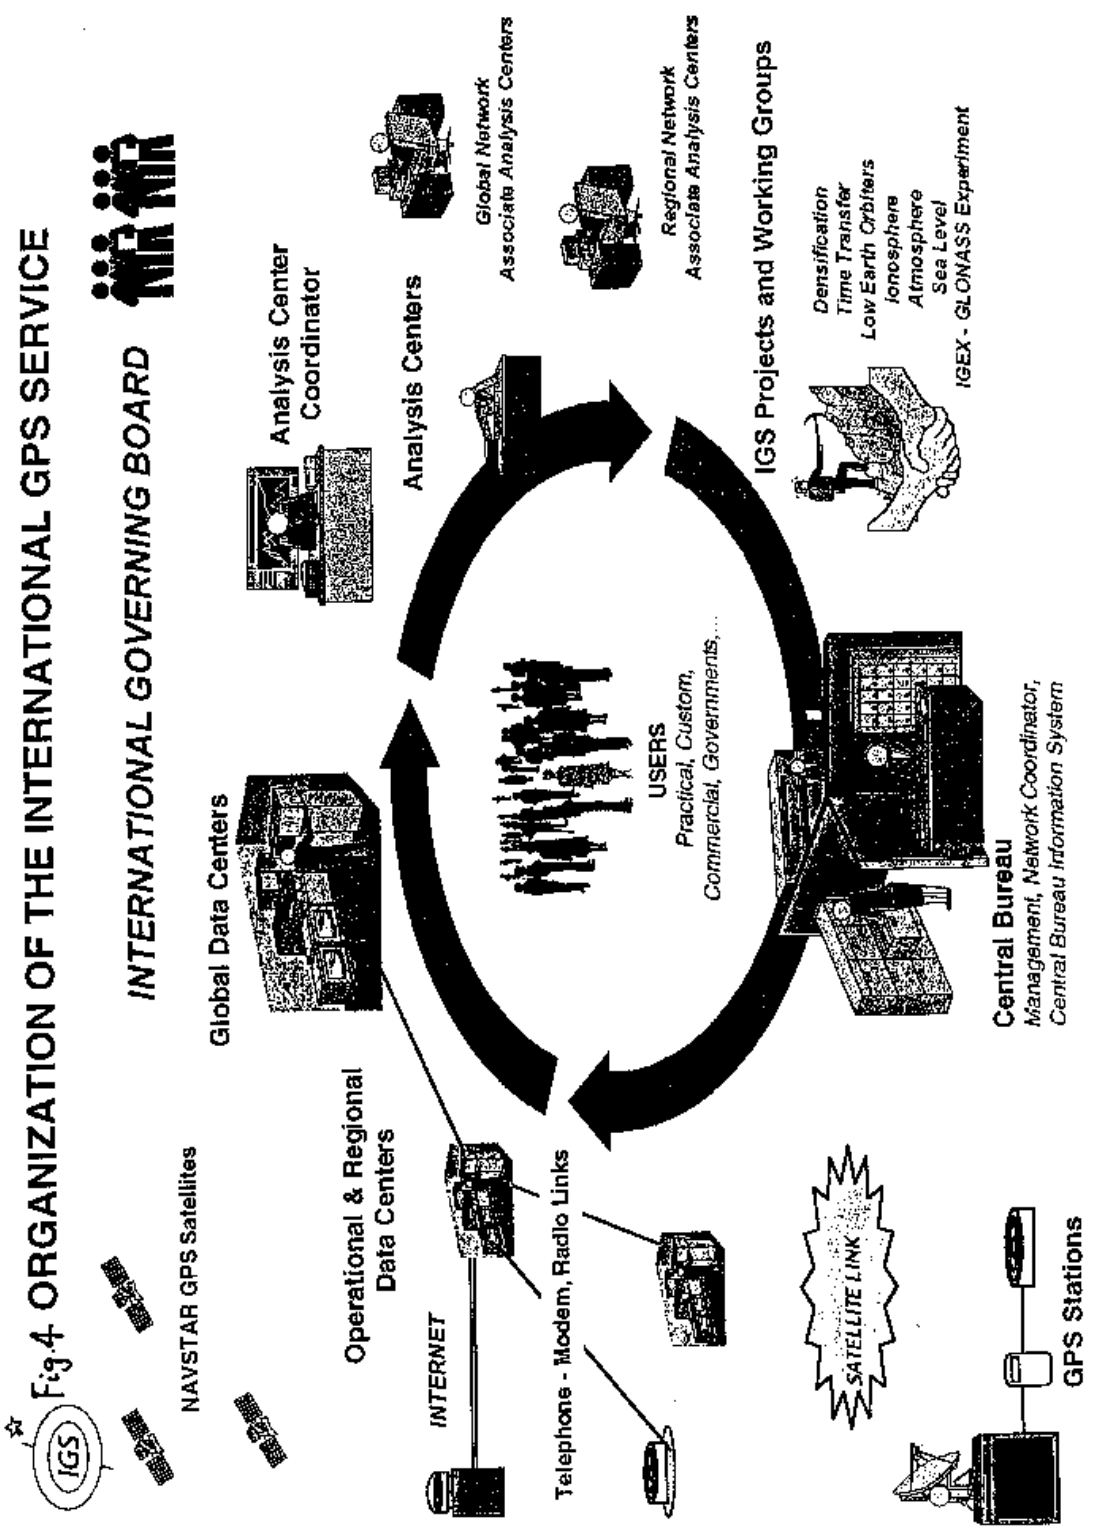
IGS

Fig.4 ORGANIZATION OF THE INTERNATIONAL GPS SERVICE

INTERNATIONAL GOVERNING BOARD

NAVSTAR GPS Satellites

Operational & Regional Data Centers

Global Data Centers

Analysis Center Coordinator

Analysis Centers

Global Network Associate Analysis Centers

Regional Network Associate Analysis Centers

INTERNET

Telephone - Modem, Radio Links

USERS
Practical, Custom, Commercial, Governments, ...

IGS Projects and Working Groups

Densification
Time Transfer
Low Earth Orbiters
Ionosphere
Atmosphere
Sea Level
IGEX - GLONASS Experiment

SATELLITE LINK

Central Bureau
Management, Network Coordinator, Central Bureau Information System

GPS Stations